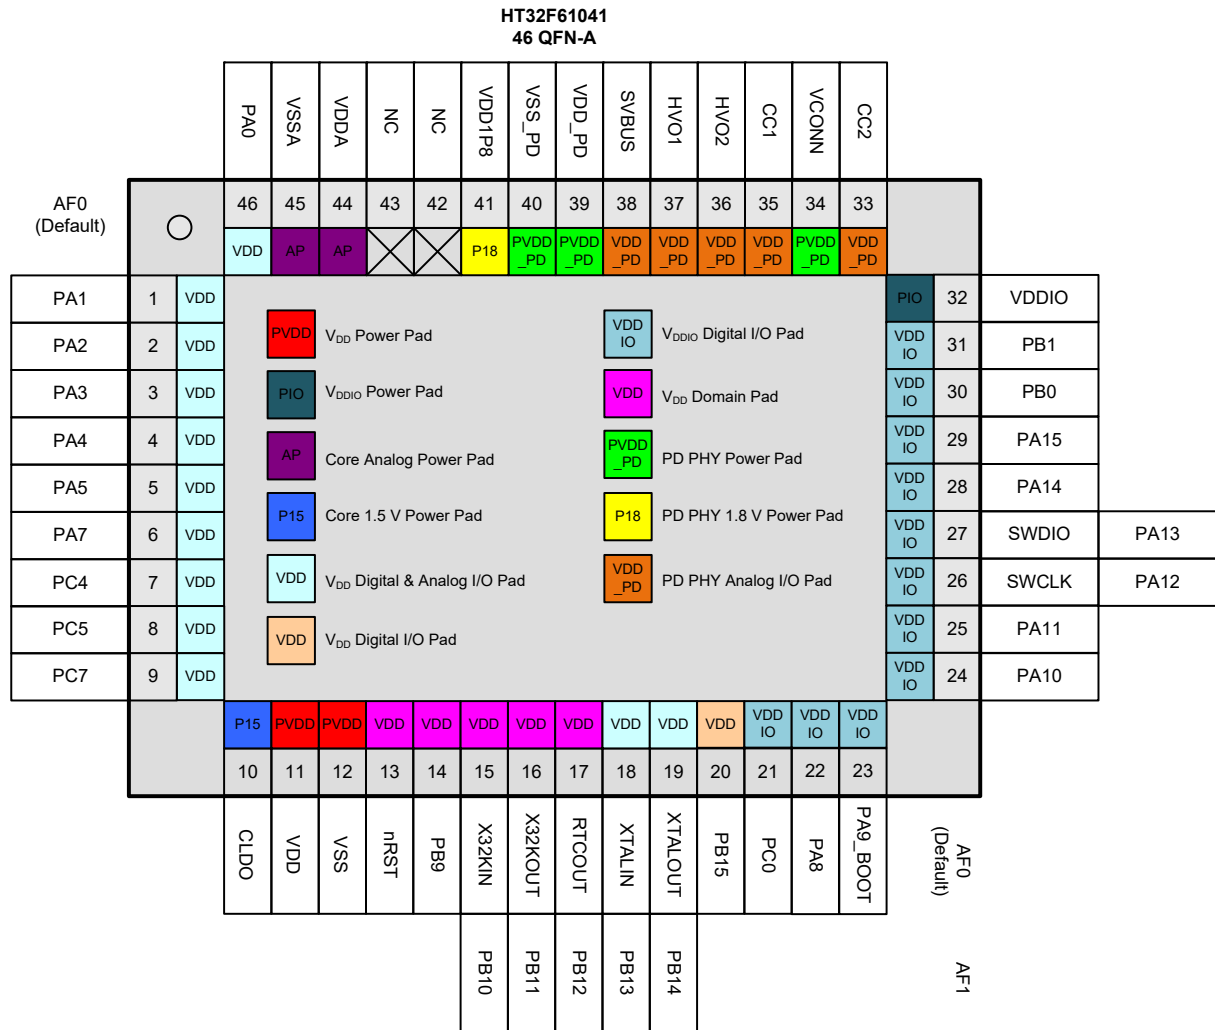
HT32F61041
46 QFN-A

PA0
VSSA
VDDA
NC
NC
VDD1P8
VSS_PD
VDD_PD
SVBUS
HVO1
HVO2
CC1
VCONN
CC2

AF0
(Default)

46 45 44 43 42 41 40 39 38 37 36 35 34 33

VDD AP AP P18 PVDD_PD PVDD_PD VDD_PD VDD_PD VDD_PD VDD_PD PVDD_PD VDD_PD

PA1 1 VDD
PA2 2 VDD
PA3 3 VDD
PA4 4 VDD
PA5 5 VDD
PA7 6 VDD
PC4 7 VDD
PC5 8 VDD
PC7 9 VDD

PIO 32 VDDIO
VDD IO 31 PB1
VDD IO 30 PB0
VDD IO 29 PA15
VDD IO 28 PA14
VDD IO 27 SWDIO PA13
VDD IO 26 SWCLK PA12
VDD IO 25 PA11
VDD IO 24 PA10

PVDD $V_{DD}$ Power Pad
PIO $V_{DDIO}$ Power Pad
AP Core Analog Power Pad
P15 Core 1.5 V Power Pad
VDD $V_{DD}$ Digital & Analog I/O Pad
VDD $V_{DD}$ Digital I/O Pad
VDD IO $V_{DDIO}$ Digital I/O Pad
VDD $V_{DD}$ Domain Pad
PVDD_PD PD PHY Power Pad
P18 PD PHY 1.8 V Power Pad
VDD_PD PD PHY Analog I/O Pad

P15 PVDD PVDD VDD VDD VDD VDD VDD VDD VDD VDD VDD IO VDD IO VDD IO

10 11 12 13 14 15 16 17 18 19 20 21 22 23

CLDO
VDD
VSS
nRST
PB9
X32KIN
X32KOUT
RTCOUT
XTALIN
XTALOUT
PB15
PC0
PA8
PA9_BOOT

AF0
(Default)

PB10
PB11
PB12
PB13
PB14

AF1